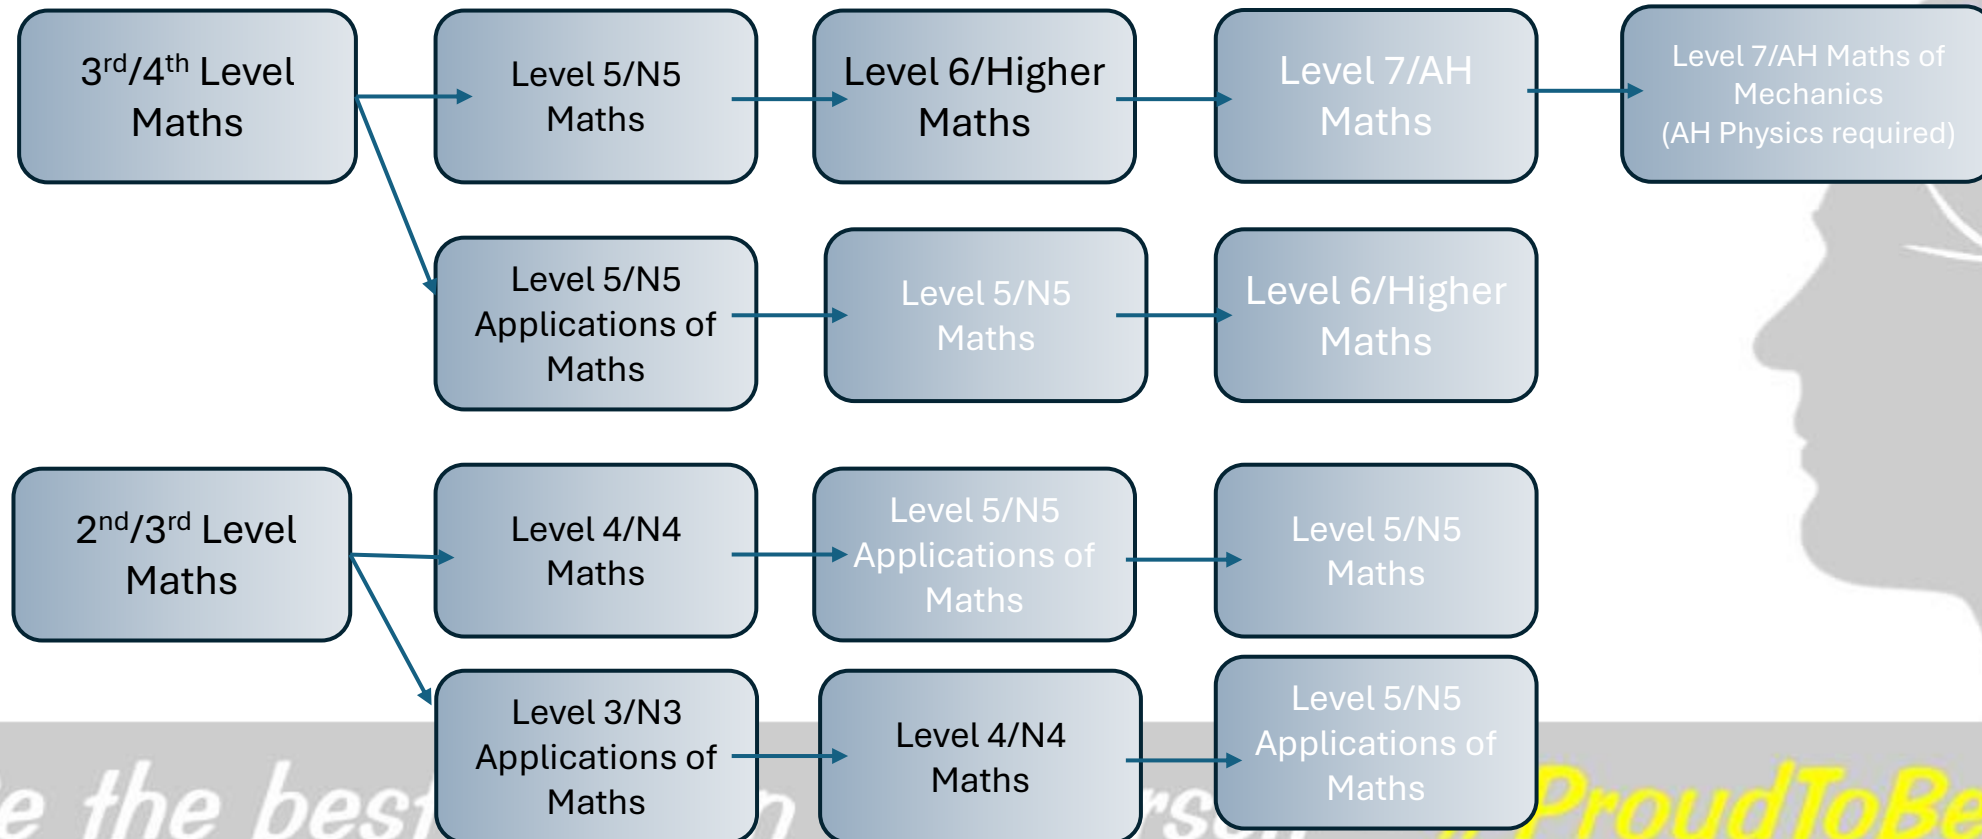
3$^{rd}$/4$^{th}$ Level Maths

Level 5/N5 Maths

Level 6/Higher Maths

Level 7/AH Maths

Level 7/AH Maths of Mechanics (AH Physics required)

Level 5/N5 Applications of Maths

Level 5/N5 Maths

Level 6/Higher Maths

2$^{nd}$/3$^{rd}$ Level Maths

Level 4/N4 Maths

Level 5/N5 Applications of Maths

Level 5/N5 Maths

Level 3/N3 Applications of Maths

Level 4/N4 Maths

Level 5/N5 Applications of Maths

e the best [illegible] rs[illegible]

ProudToBe